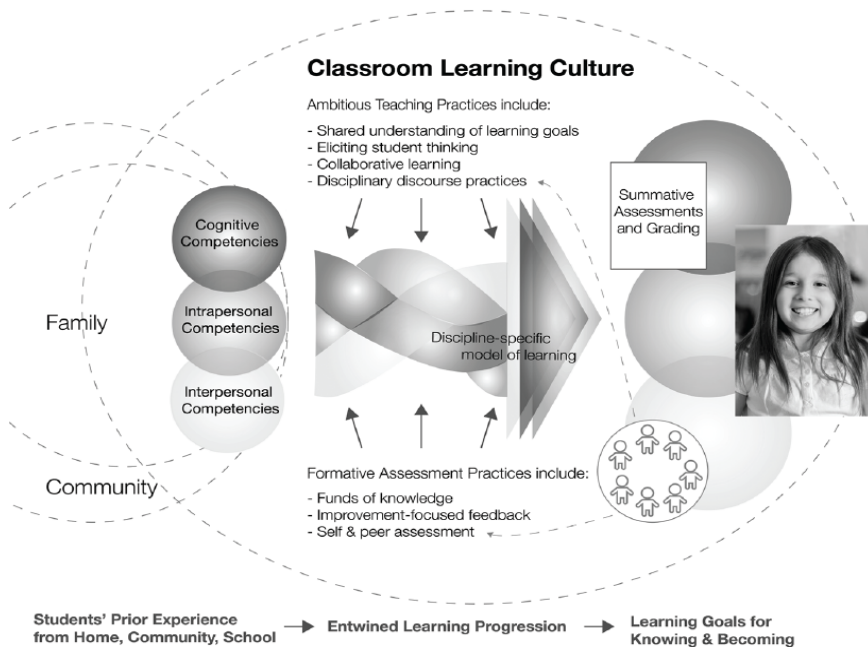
Classroom Learning Culture

Ambitious Teaching Practices include:

- Shared understanding of learning goals
- Eliciting student thinking
- Collaborative learning
- Disciplinary discourse practices

Summative Assessments and Grading

Cognitive Competencies

Intrapersonal Competencies

Interpersonal Competencies

Family

Discipline-specific model of learning

Community

Formative Assessment Practices include:

- Funds of knowledge
- Improvement-focused feedback
- Self & peer assessment

Students' Prior Experience from Home, Community, School → Entwined Learning Progression → Learning Goals for Knowing & Becoming